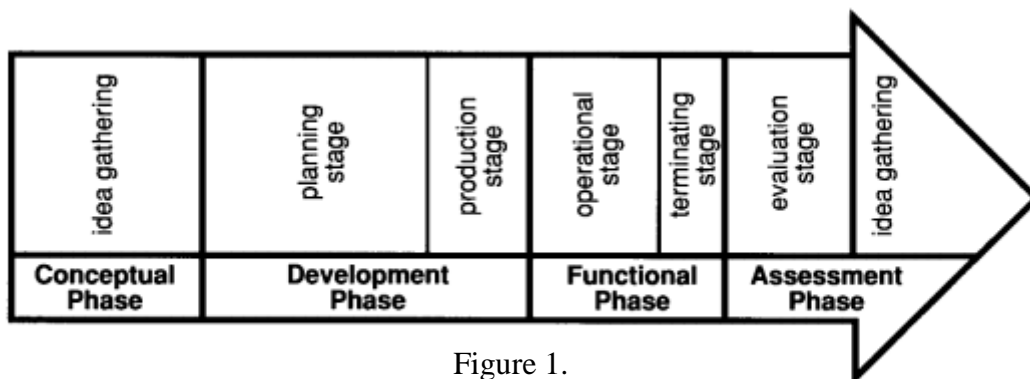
idea gathering

planning stage

production stage

operational stage

terminating stage

evaluation stage

idea gathering

Conceptual Phase

Development Phase

Functional Phase

Assessment Phase

Figure 1.